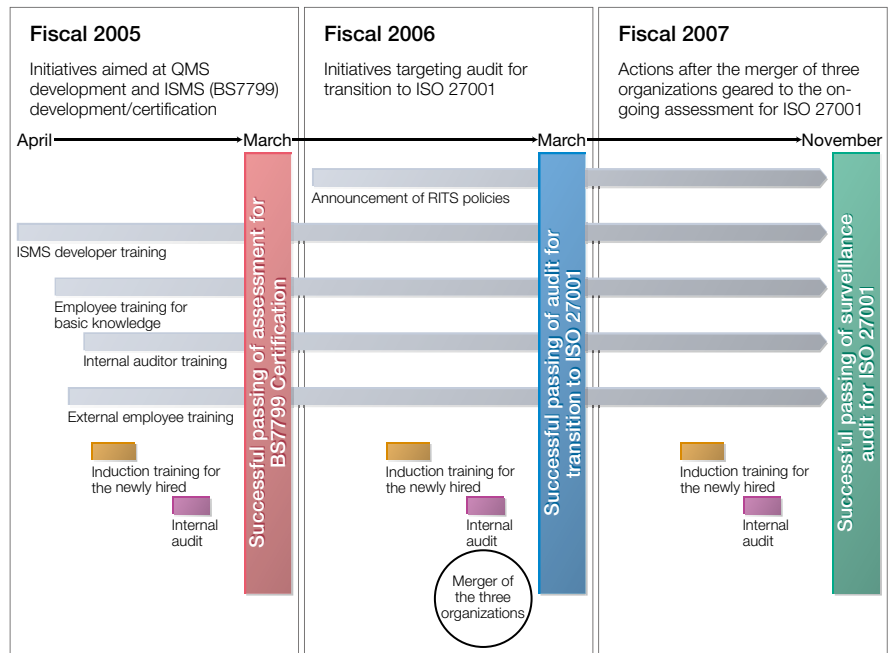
Fiscal 2005

Initiatives aimed at QMS development and ISMS (BS7799) development/certification

Fiscal 2006

Initiatives targeting audit for transition to ISO 27001

Fiscal 2007

Actions after the merger of three organizations geared to the ongoing assessment for ISO 27001

April

March

March

November

Successful passing of assessment for BS7799 Certification

Announcement of RITS policies

ISMS developer training

Employee training for basic knowledge

Internal auditor training

External employee training

Induction training for the newly hired

Internal audit

Successful passing of audit for transition to ISO 27001

Induction training for the newly hired

Internal audit

Merger of the three organizations

Induction training for the newly hired

Internal audit

Successful passing of surveillance audit for ISO 27001